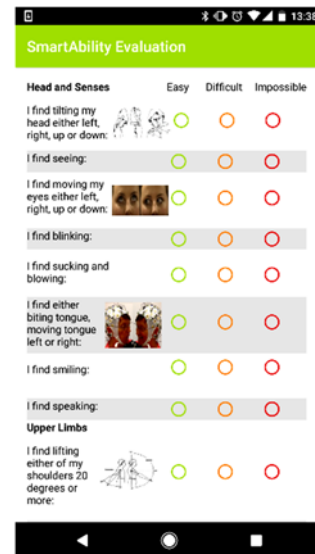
13:38

SmartAbility Evaluation

| Head and Senses | Easy | Difficult | Impossible |
|---|---|---|---|
| I find tilting my head either left, right, up or down: | | | |
| I find seeing: | | | |
| I find moving my eyes either left, right, up or down: | | | |
| I find blinking: | | | |
| I find sucking and blowing: | | | |
| I find either biting tongue, moving tongue left or right: | | | |
| I find smiling: | | | |
| I find speaking: | | | |

Upper Limbs

| | | | |
|---|---|---|---|
| I find lifting either of my shoulders 20 degrees or more: | | | |